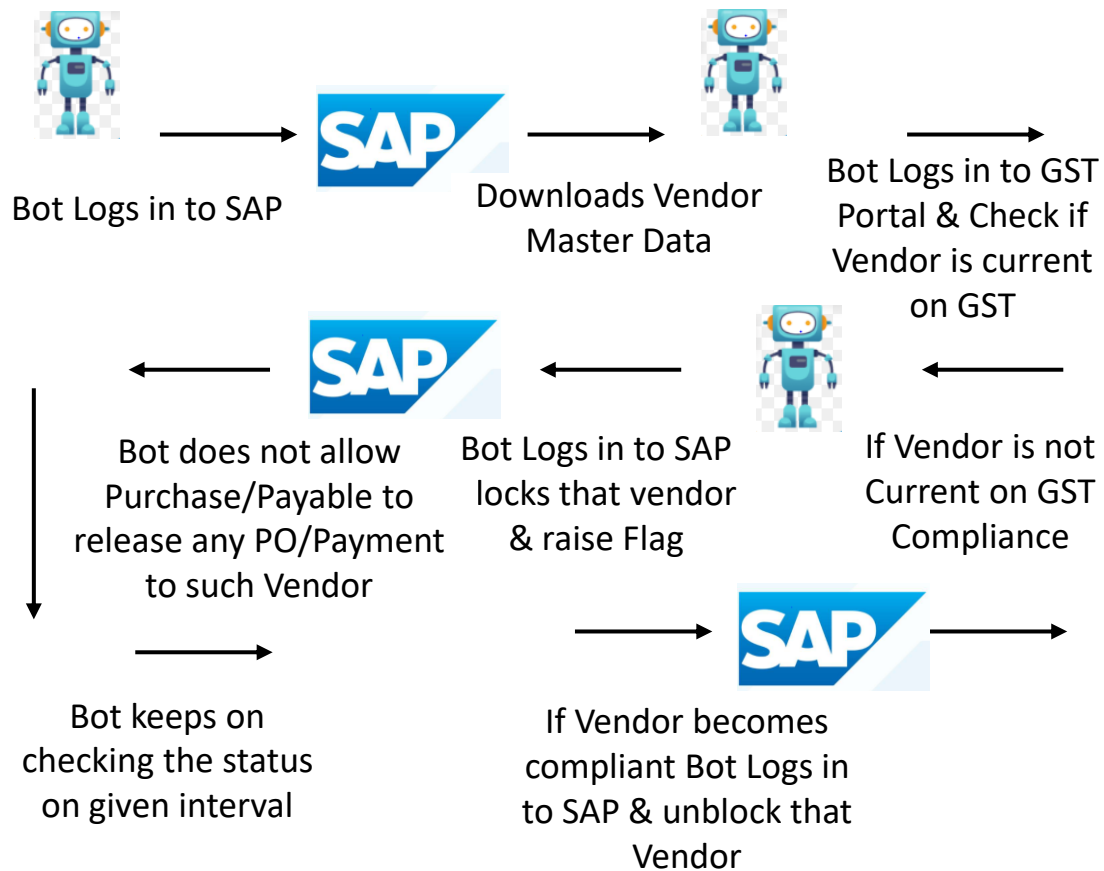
SAP

Bot Logs in to SAP

Downloads Vendor Master Data

Bot Logs in to GST Portal & Check if Vendor is current on GST

SAP

Bot does not allow Purchase/Payable to release any PO/Payment to such Vendor

Bot Logs in to SAP locks that vendor & raise Flag

If Vendor is not Current on GST Compliance

SAP

Bot keeps on checking the status on given interval

If Vendor becomes compliant Bot Logs in to SAP & unblock that Vendor